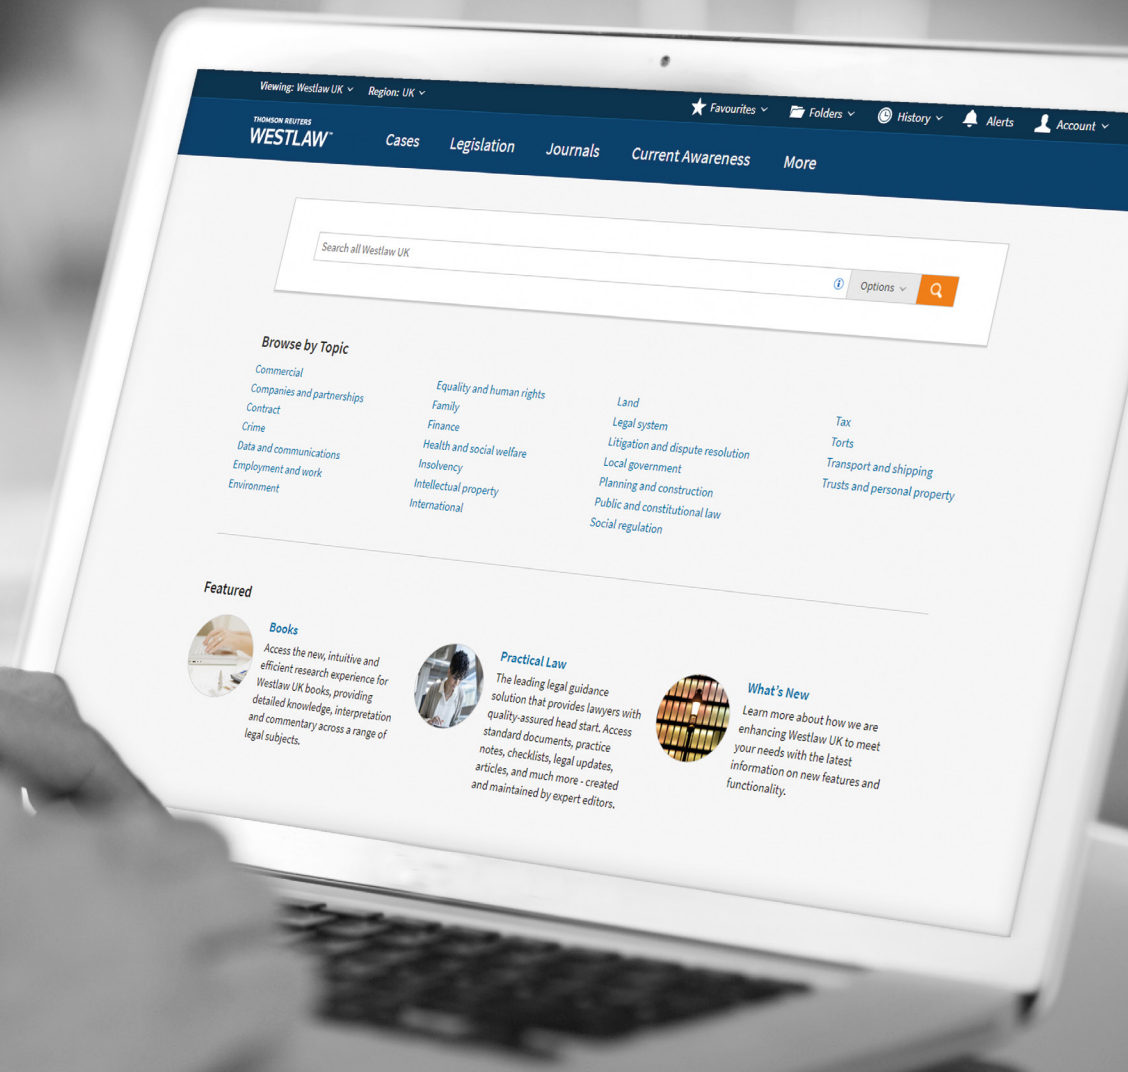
Viewing: Westlaw UK Region: UK

Favourites Folders History Alerts Account

THOMSON REUTERS
WESTLAW

Cases Legislation Journals Current Awareness More

Search all Westlaw UK

Options

Browse by Topic

Commercial
Companies and partnerships
Contract
Crime
Data and communications
Employment and work
Environment

Equality and human rights
Family
Finance
Health and social welfare
Insolvency
Intellectual property
International

Land
Legal system
Litigation and dispute resolution
Local government
Planning and construction
Public and constitutional law
Social regulation

Tax
Torts
Transport and shipping
Trusts and personal property

Featured

Books
Access the new, intuitive and efficient research experience for Westlaw UK books, providing detailed knowledge, interpretation and commentary across a range of legal subjects.

Practical Law
The leading legal guidance solution that provides lawyers with quality-assured head start. Access standard documents, practice notes, checklists, legal updates, articles, and much more - created and maintained by expert editors.

What's New
Learn more about how we are enhancing Westlaw UK to meet your needs with the latest information on new features and functionality.